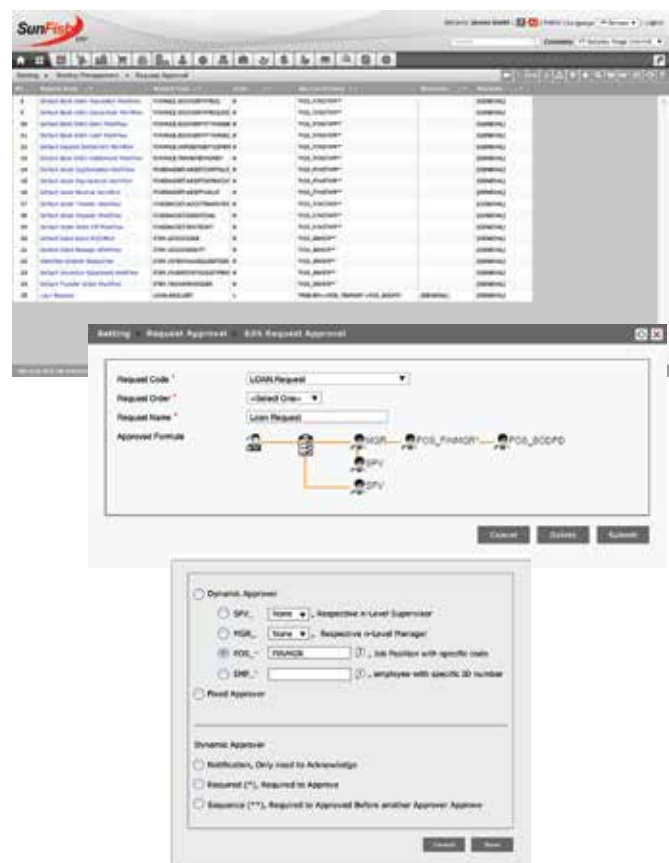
SunFish

Setting   Request Approval   Edit Request Approval

Request Code * LOAN Request
Request Order * --Select One--
Request Name * Loan Request
Approval Formula

MGR_   POS_FINMGR*   POS_BODPD
SPV
SPV

Cancel   Delete   Submit

Dynamic Approver
SPV_ None , Respective n-Level Supervisor
MGR_ None , Respective n-Level Manager
POS_ FINMGR , Job Position with specific code
EMP_ , employee with specific ID number
Fixed Approver

Dynamic Approver
Notification, Only need to Acknowledge
Required (*), Required to Approve
Sequence (**), Required to Approved Before another Approver Approve

Cancel   Save